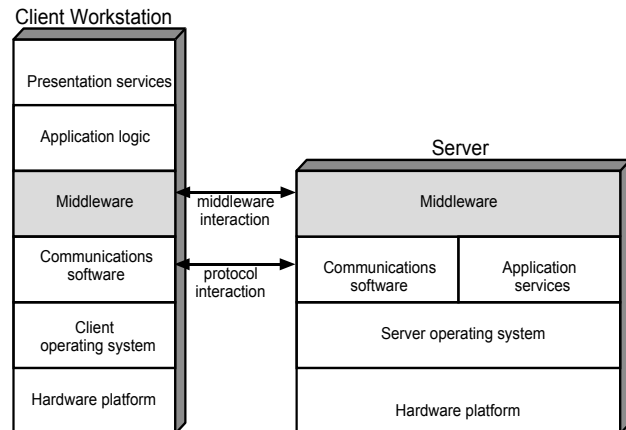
Client Workstation

Presentation services

Application logic

Middleware

Communications software

Client operating system

Hardware platform

middleware interaction

protocol interaction

Server

Middleware

Communications software

Application services

Server operating system

Hardware platform